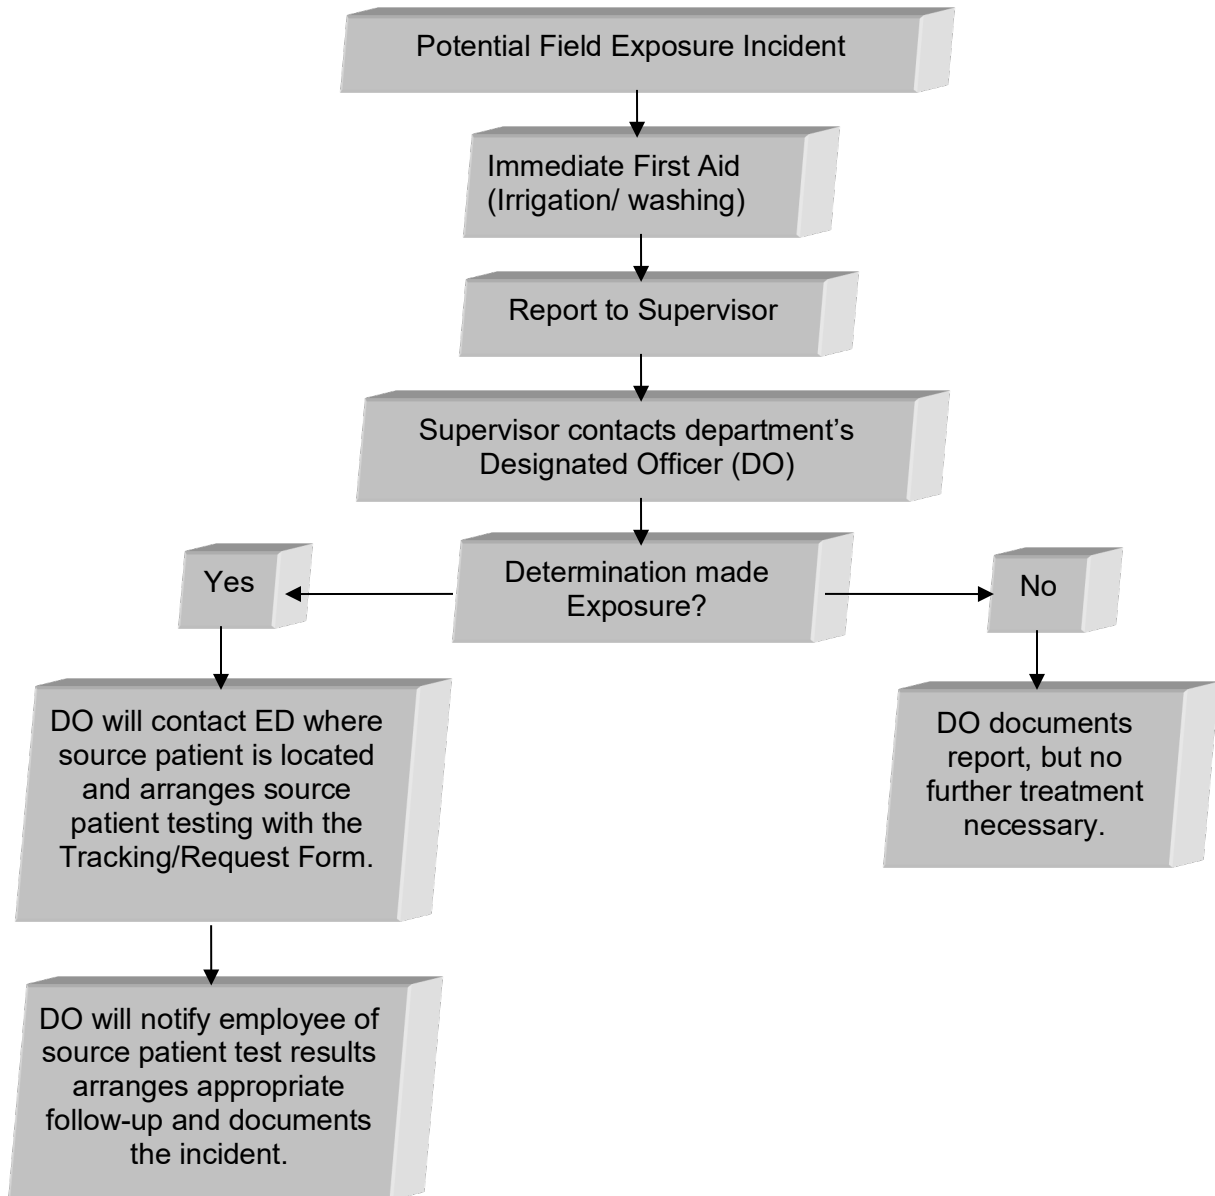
Potential Field Exposure Incident

Immediate First Aid
(Irrigation/ washing)

Report to Supervisor

Supervisor contacts department's Designated Officer (DO)

Yes

Determination made Exposure?

No

DO will contact ED where source patient is located and arranges source patient testing with the Tracking/Request Form.

DO documents report, but no further treatment necessary.

DO will notify employee of source patient test results arranges appropriate follow-up and documents the incident.